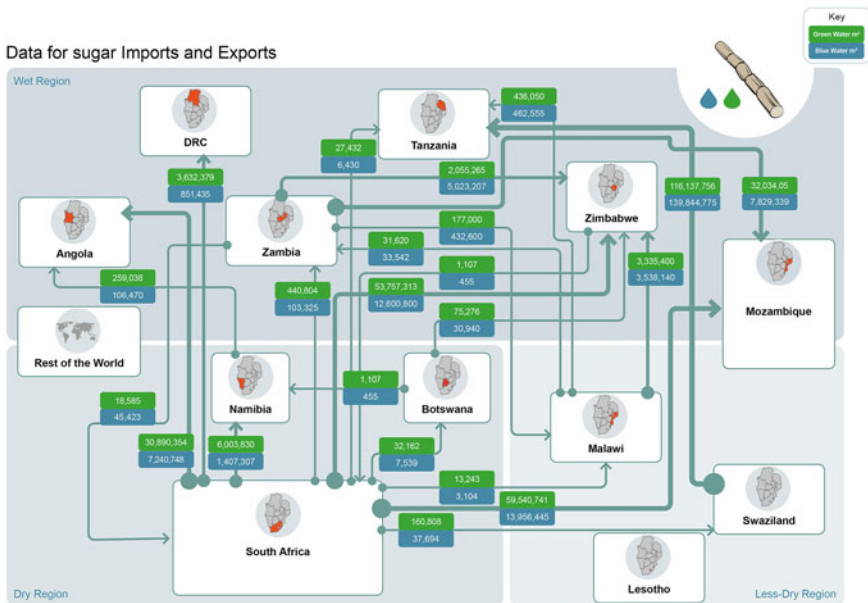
Data for sugar Imports and Exports

Key
Green Water m³
Blue Water m³

Wet Region

DRC

Tanzania

436,050
462,555

27,432
6,430

3,632,379
851,435

2,055,265
5,023,207

Zimbabwe

116,137,756
139,844,775

32,034,05
7,829,339

Angola

Zambia

177,000
432,600

31,620
33,542

1,107
455

3,335,400
3,538,140

Mozambique

259,038
106,470

440,804
103,325

53,757,313
12,600,800

75,276
30,940

Rest of the World

1,107
455

Namibia

Botswana

18,585
45,423

Malawi

30,890,354
7,240,748

6,003,830
1,407,307

32,162
7,539

13,243
3,104

59,540,741
13,956,445

Swaziland

160,806
37,694

South Africa

Lesotho

Dry Region

Less-Dry Region